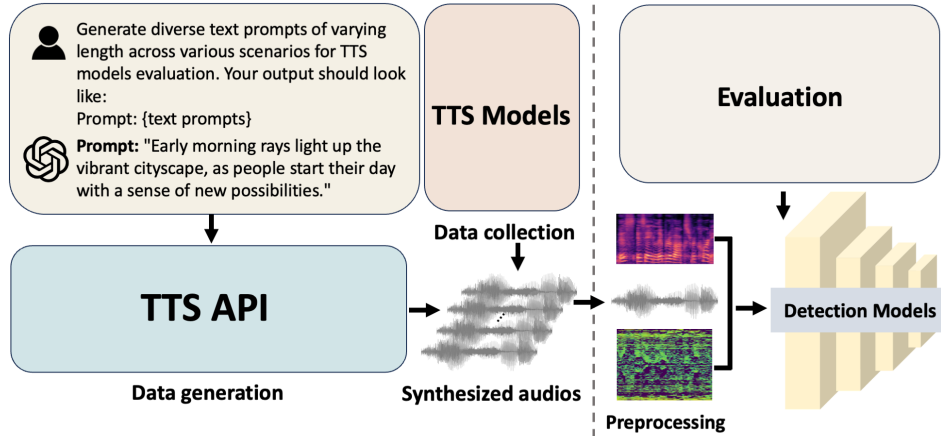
Generate diverse text prompts of varying length across various scenarios for TTS models evaluation. Your output should look like:
Prompt: {text prompts}

**Prompt:** "Early morning rays light up the vibrant cityscape, as people start their day with a sense of new possibilities."

TTS Models

Evaluation

Data collection

TTS API

Detection Models

Data generation

Synthesized audios

Preprocessing